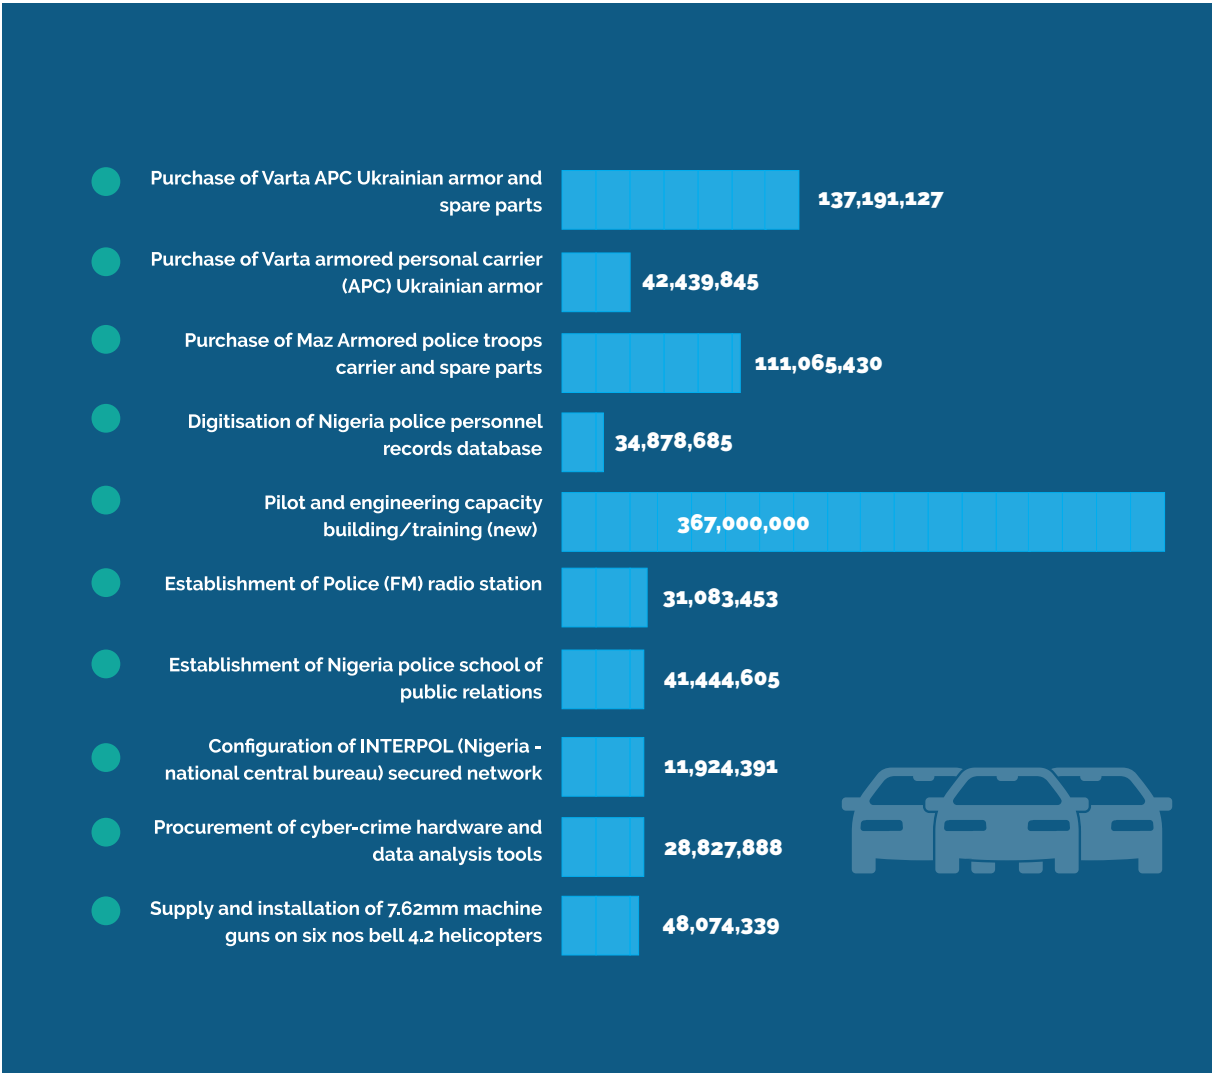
Purchase of Varta APC Ukrainian armor and spare parts
137,191,127

Purchase of Varta armored personal carrier (APC) Ukrainian armor
42,439,845

Purchase of Maz Armored police troops carrier and spare parts
111,065,430

Digitisation of Nigeria police personnel records database
34,878,685

Pilot and engineering capacity building/training (new)
367,000,000

Establishment of Police (FM) radio station
31,083,453

Establishment of Nigeria police school of public relations
41,444,605

Configuration of INTERPOL (Nigeria - national central bureau) secured network
11,924,391

Procurement of cyber-crime hardware and data analysis tools
28,827,888

Supply and installation of 7.62mm machine guns on six nos bell 4.2 helicopters
48,074,339